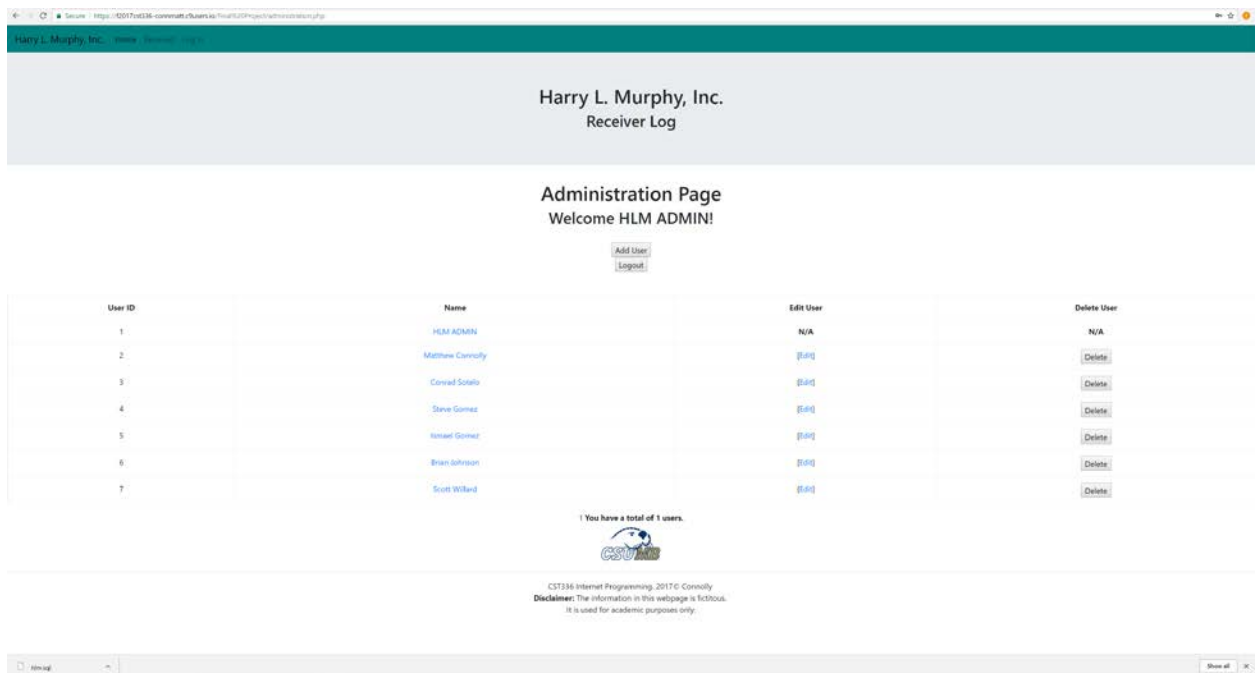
Secure | https://f2017cst336-connmatt.c9users.io/Final%20Project/admin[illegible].php

Harry L. Murphy, Inc. Home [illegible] Log In

Harry L. Murphy, Inc.
Receiver Log

Administration Page
Welcome HLM ADMIN!

Add User
Logout

| User ID | Name | Edit User | Delete User |
|---|---|---|---|
| 1 | HLM ADMIN | N/A | N/A |
| 2 | Matthew Connolly | [Edit] | Delete |
| 3 | Conrad Sotelo | [Edit] | Delete |
| 4 | Steve Gomez | [Edit] | Delete |
| 5 | Ismael Gomez | [Edit] | Delete |
| 6 | Brian Johnson | [Edit] | Delete |
| 7 | Scott Willard | [Edit] | Delete |

1 You have a total of 1 users.

CSUMB

CST336 Internet Programming. 2017© Connolly
Disclaimer: The information in this webpage is fictitous.
It is used for academic purposes only.

hlm.sql

Show all ×